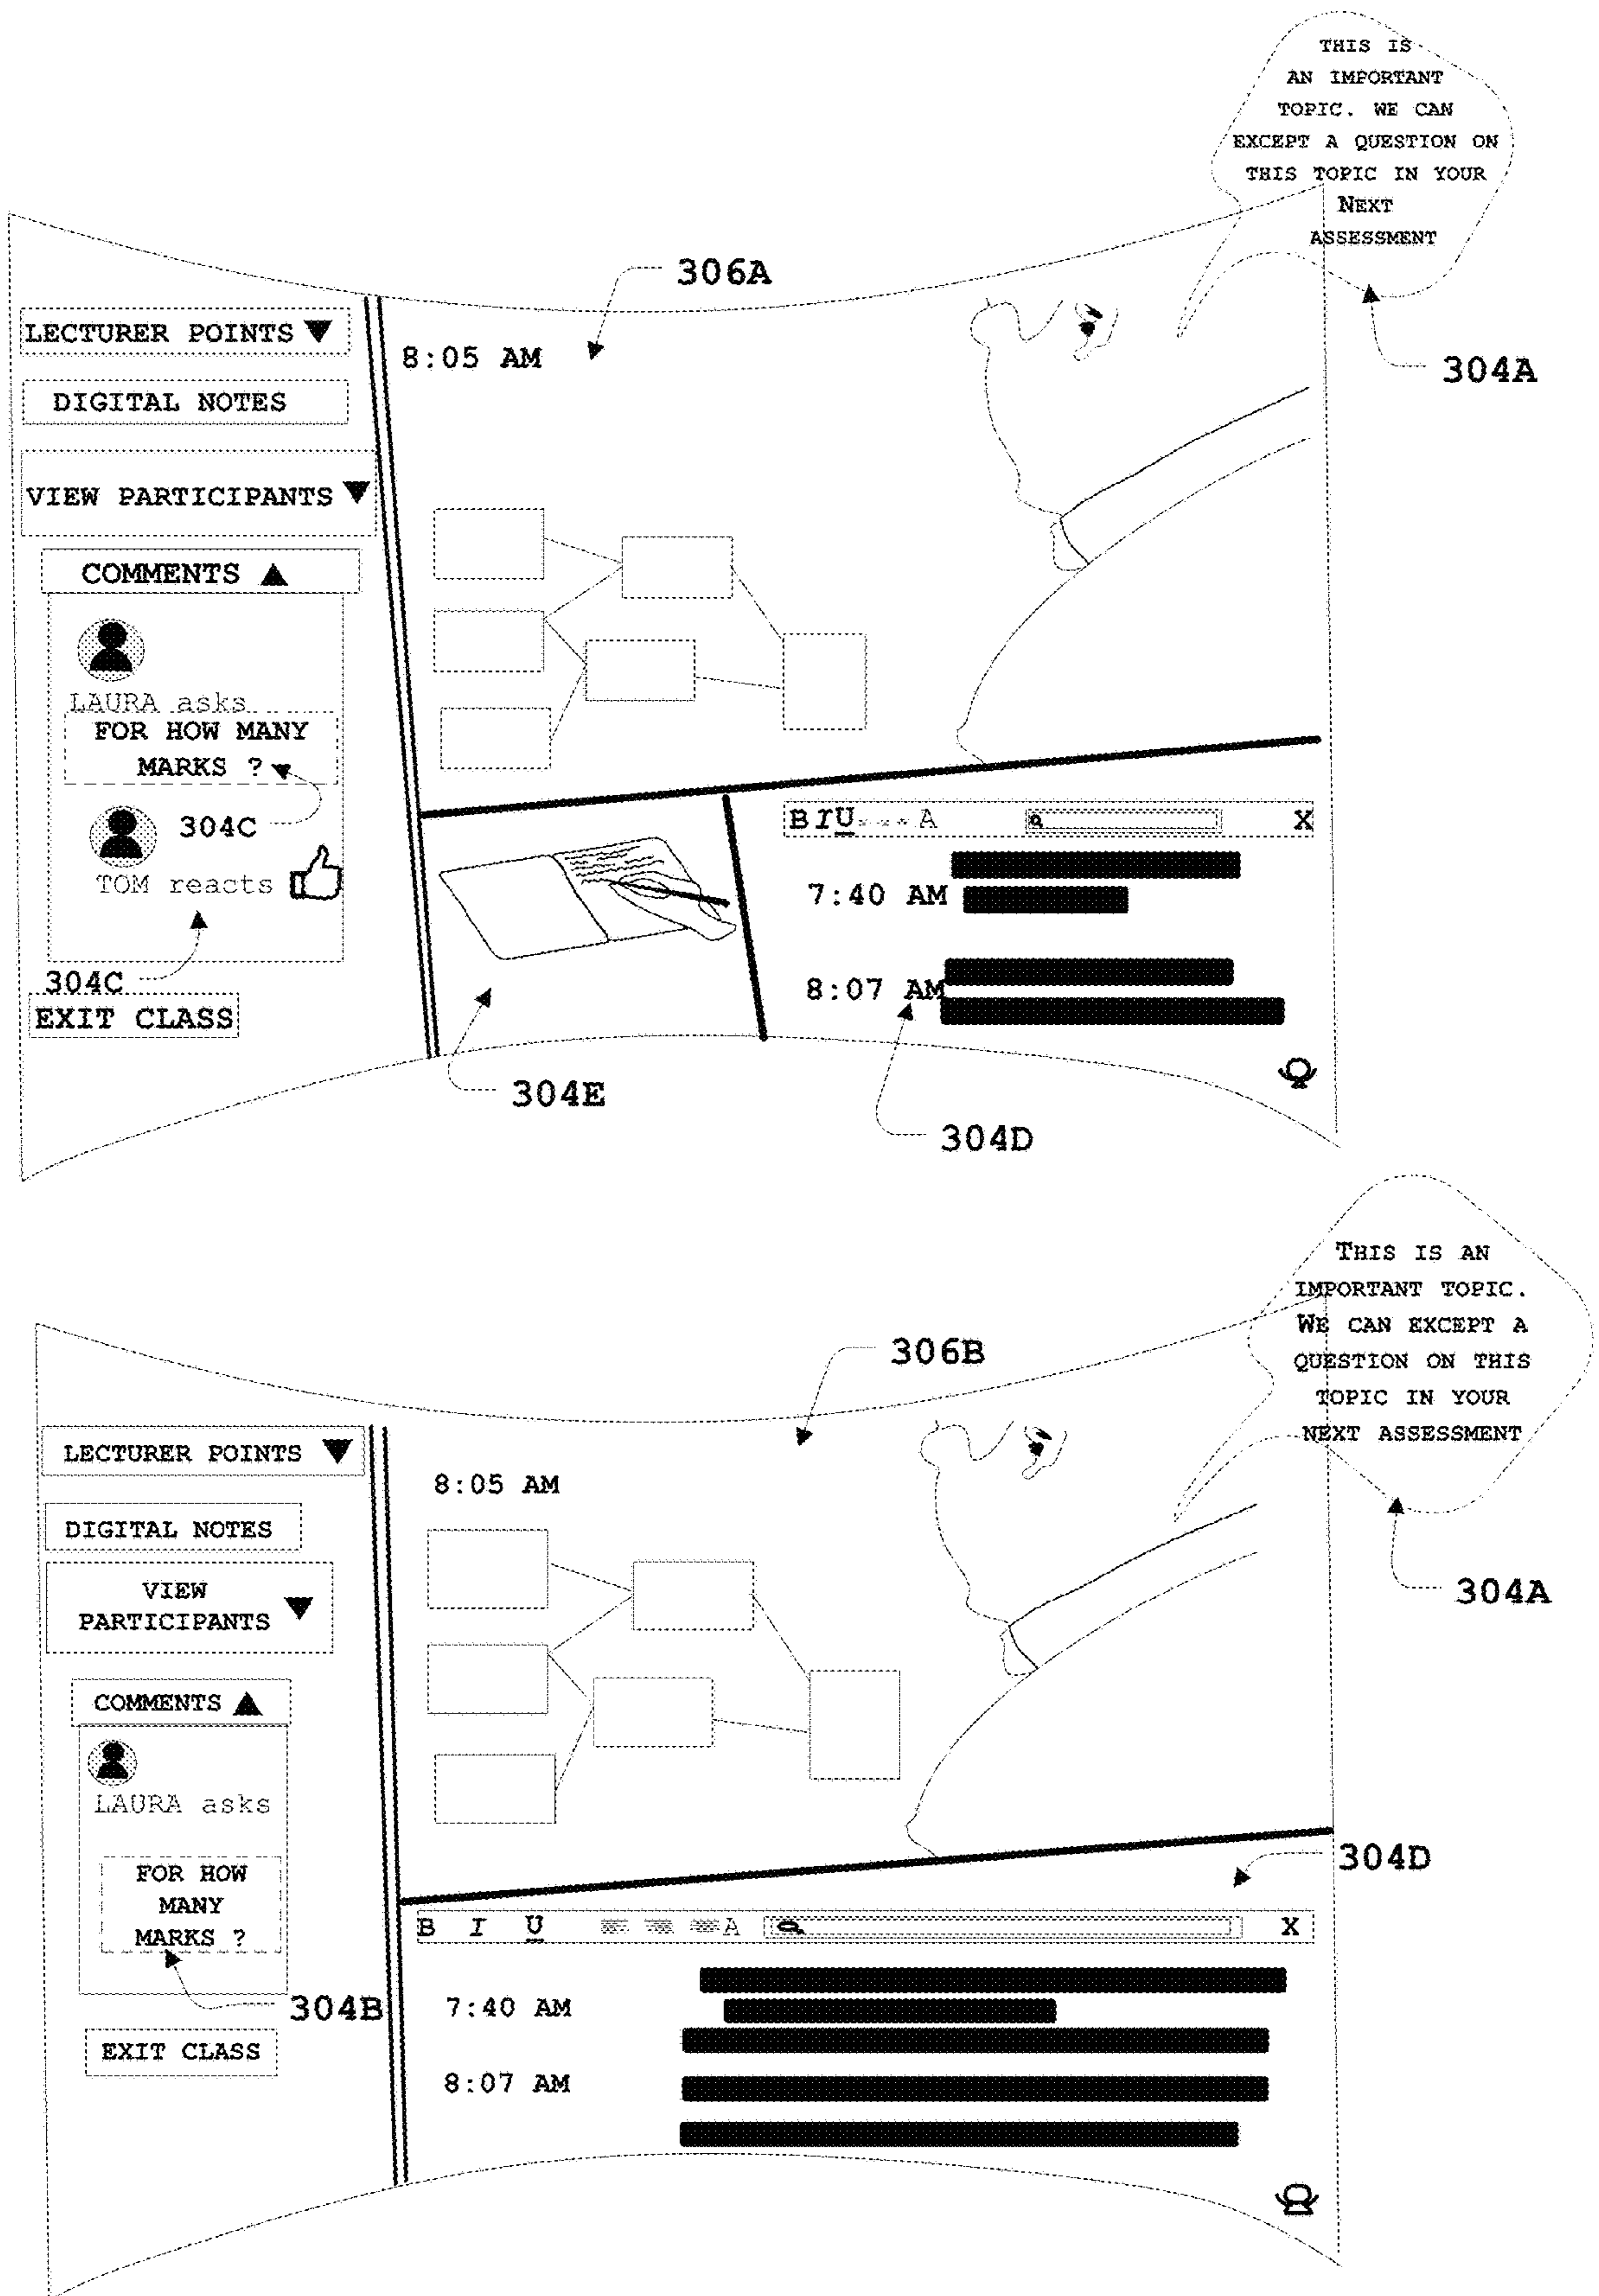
THIS IS AN IMPORTANT TOPIC. WE CAN EXCEPT A QUESTION ON THIS TOPIC IN YOUR NEXT ASSESSMENT

306A

304A

LECTURER POINTS

DIGITAL NOTES

VIEW PARTICIPANTS

COMMENTS

8:05 AM

LAURA asks

FOR HOW MANY MARKS ?

304C

TOM reacts

304C

EXIT CLASS

B I U A

X

7:40 AM

8:07 AM

304E

304D

THIS IS AN IMPORTANT TOPIC. WE CAN EXCEPT A QUESTION ON THIS TOPIC IN YOUR NEXT ASSESSMENT

306B

304A

LECTURER POINTS

DIGITAL NOTES

VIEW PARTICIPANTS

8:05 AM

COMMENTS

LAURA asks

FOR HOW MANY MARKS ?

304D

B I U A

X

304B

7:40 AM

EXIT CLASS

8:07 AM